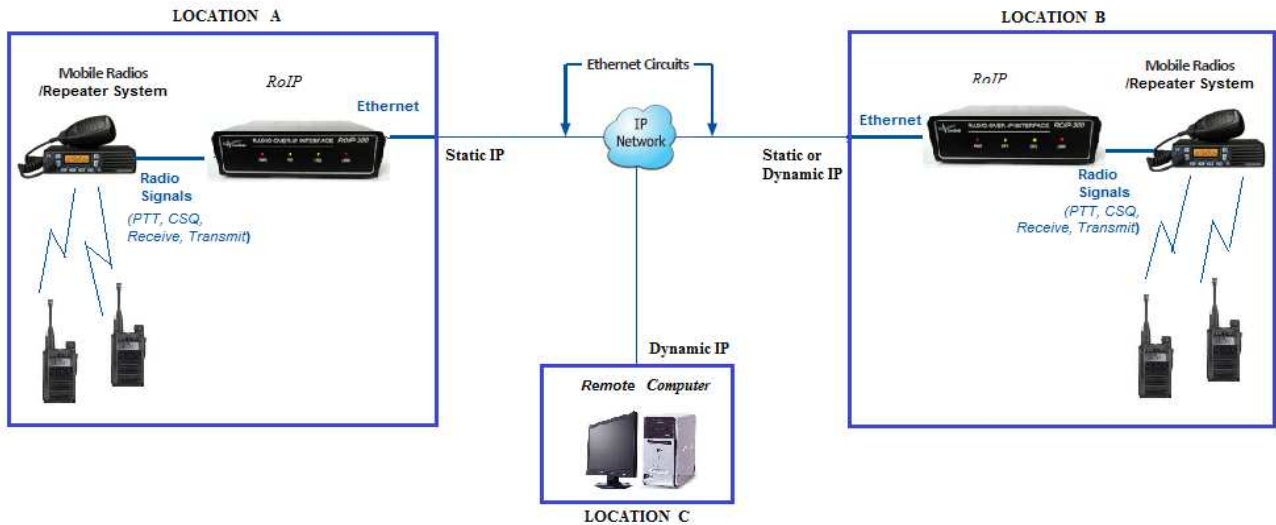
LOCATION A

Mobile Radios /Repeater System

RoIP

Ethernet

RADIO OVER IP INTERFACE RoIP 300

Radio Signals

(PTT, CSQ, Receive, Transmit)

Static IP

Ethernet Circuits

IP Network

LOCATION B

RoIP

Mobile Radios /Repeater System

Ethernet

RADIO OVER IP INTERFACE RoIP 300

Static or Dynamic IP

Radio Signals

(PTT, CSQ, Receive, Transmit)

Dynamic IP

Remote Computer

LOCATION C